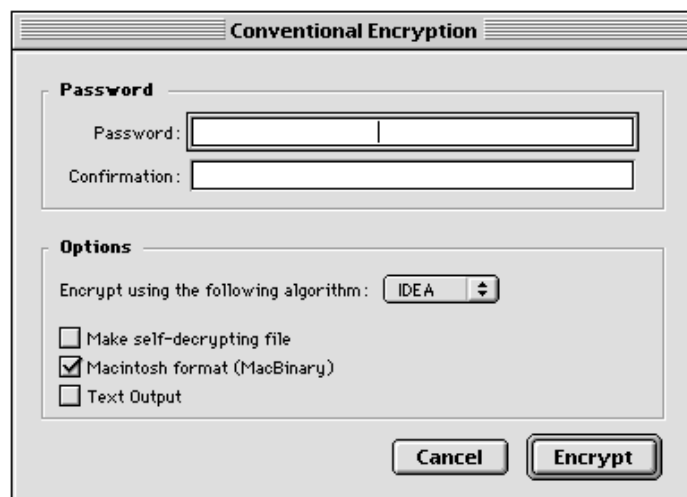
Conventional Encryption

Password

Password:

Confirmation:

Options

Encrypt using the following algorithm: IDEA

Make self-decrypting file

Macintosh format (MacBinary)

Text Output

Cancel

Encrypt